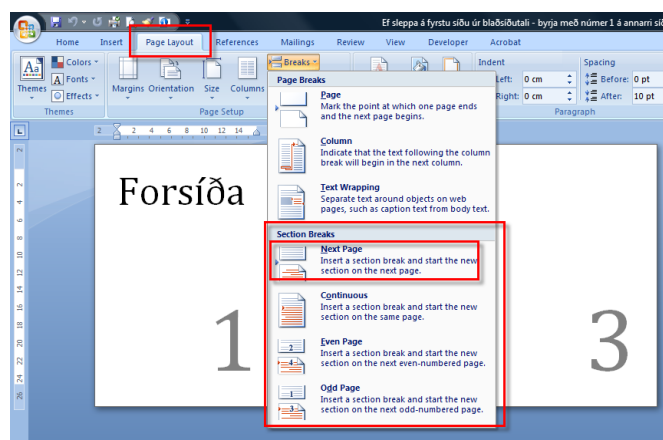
Ef sleppa á fyrstu síðu úr blaðsíðutali - byrja með númer 1 á annarri síð

Home Insert Page Layout References Mailings Review View Developer Acrobat

Themes Colors Fonts Effects Themes

Margins Orientation Size Columns Page Setup

Breaks

Indent Left: 0 cm Right: 0 cm

Spacing Before: 0 pt After: 10 pt

Paragraph

Page Breaks

Page
Mark the point at which one page ends and the next page begins.

Column
Indicate that the text following the column break will begin in the next column.

Text Wrapping
Separate text around objects on web pages, such as caption text from body text.

Section Breaks

Next Page
Insert a section break and start the new section on the next page.

Continuous
Insert a section break and start the new section on the same page.

Even Page
Insert a section break and start the new section on the next even-numbered page.

Odd Page
Insert a section break and start the new section on the next odd-numbered page.

Forsíða

1

3